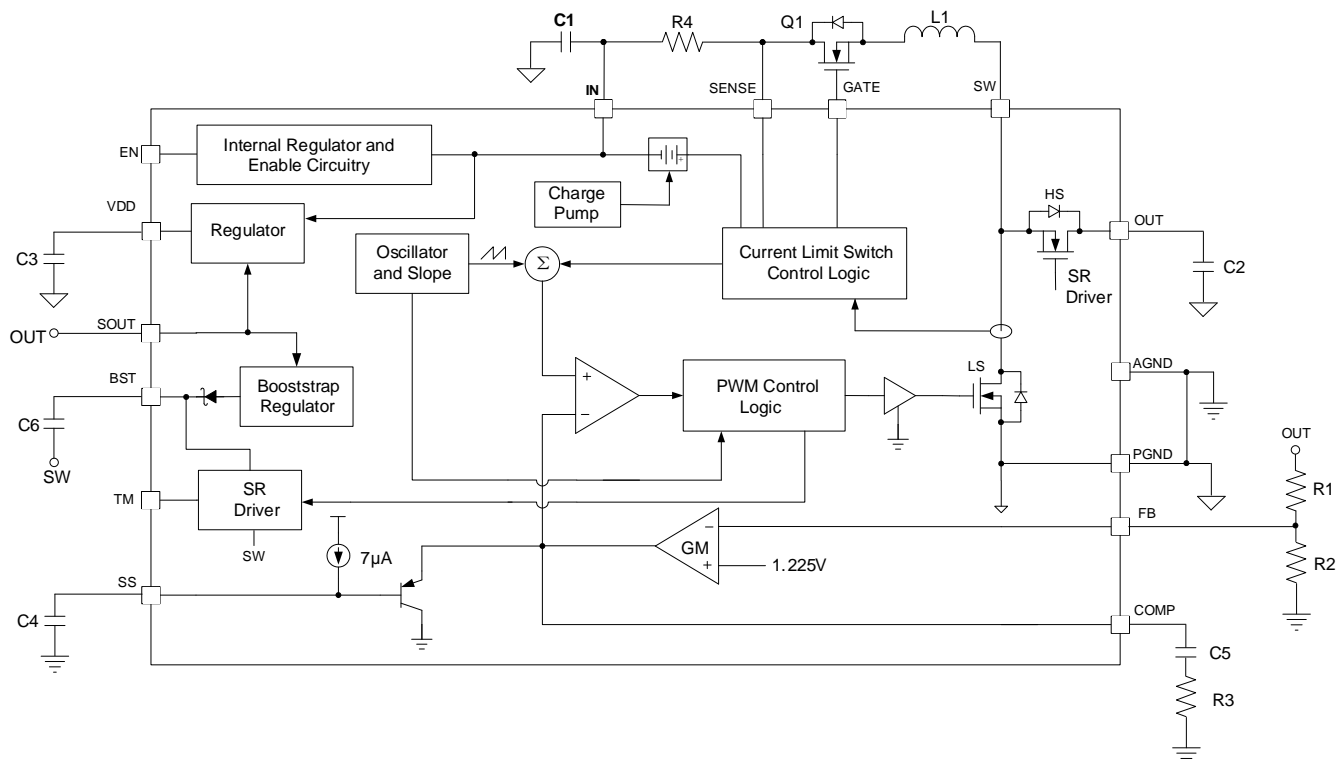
C1
R4
Q1
L1
IN
SENSE
GATE
SW
EN
Internal Regulator and Enable Circuitry
Charge Pump
VDD
Regulator
HS
OUT
C3
Oscillator and Slope
$\Sigma$
Current Limit Switch Control Logic
SR Driver
C2
OUT
SOUT
BST
Booststrap Regulator
+
−
PWM Control Logic
LS
AGND
C6
SW
PGND
OUT
TM
SR Driver
R1
SW
7µA
GM
−
+
1.225V
FB
R2
SS
C4
COMP
C5
R3